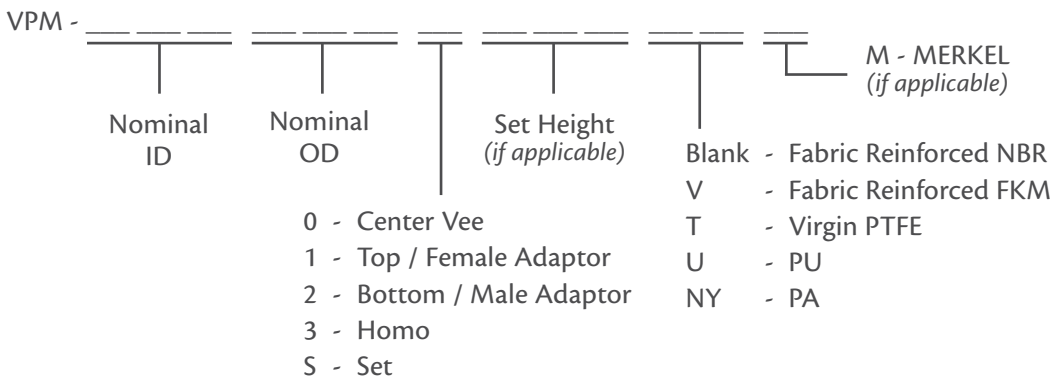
VPM - ___ ___ ___ ___ ___ ___ ___ ___ ___ ___ ___ ___ ___

M - MERKEL
(if applicable)

Nominal ID

Nominal OD

Set Height
(if applicable)

Blank - Fabric Reinforced NBR
V - Fabric Reinforced FKM
T - Virgin PTFE
U - PU
NY - PA

0 - Center Vee
1 - Top / Female Adaptor
2 - Bottom / Male Adaptor
3 - Homo
S - Set